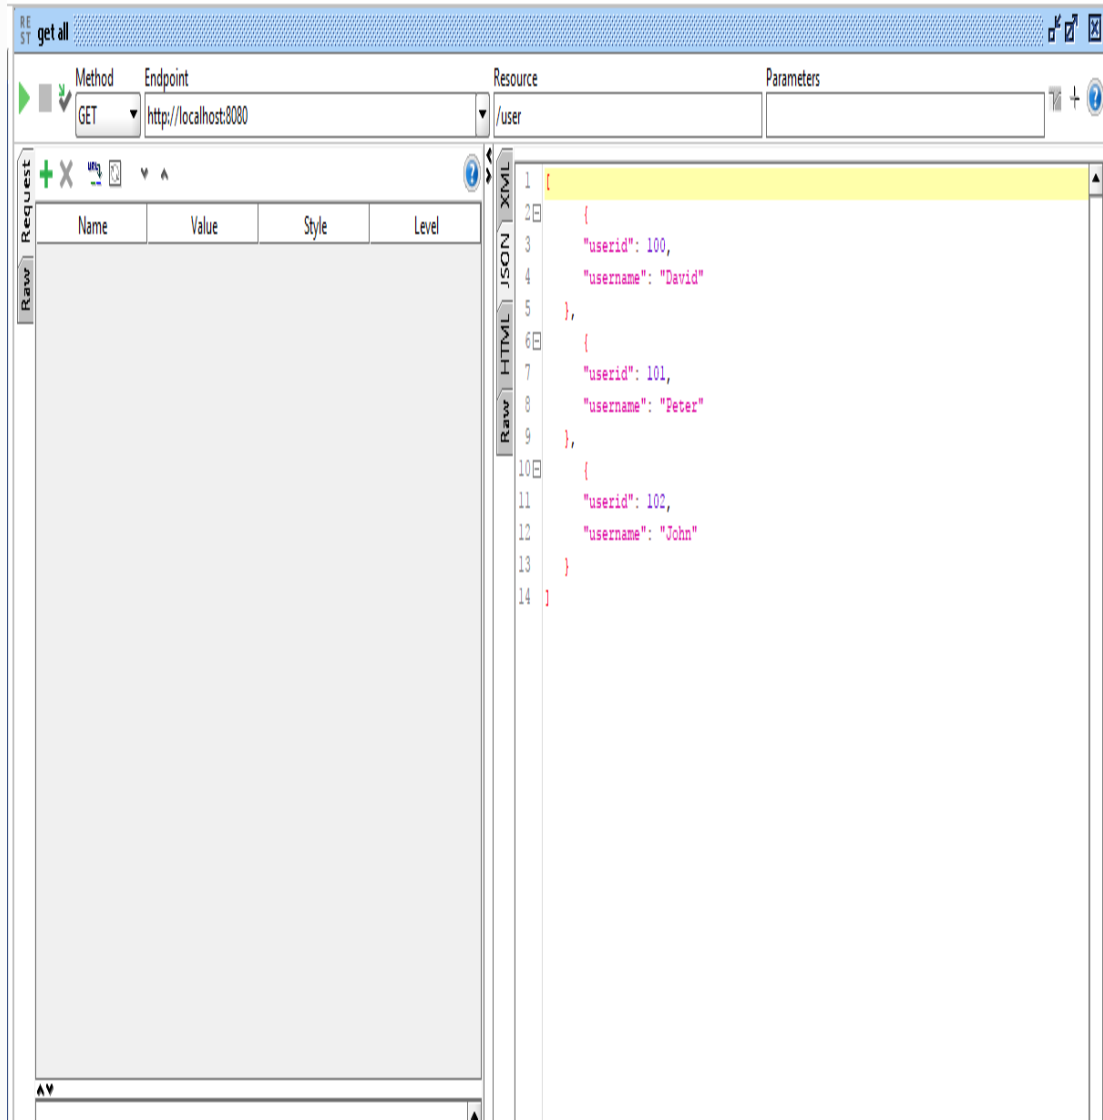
REST get all

Method
GET

Endpoint
http://localhost:8080

Resource
/user

Parameters

Request
Raw

| Name | Value | Style | Level |
|---|---|---|---|

XML
JSON
HTML
Raw

1 [
2 {
3 "userid": 100,
4 "username": "David"
5 },
6 {
7 "userid": 101,
8 "username": "Peter"
9 },
10 {
11 "userid": 102,
12 "username": "John"
13 }
14 ]